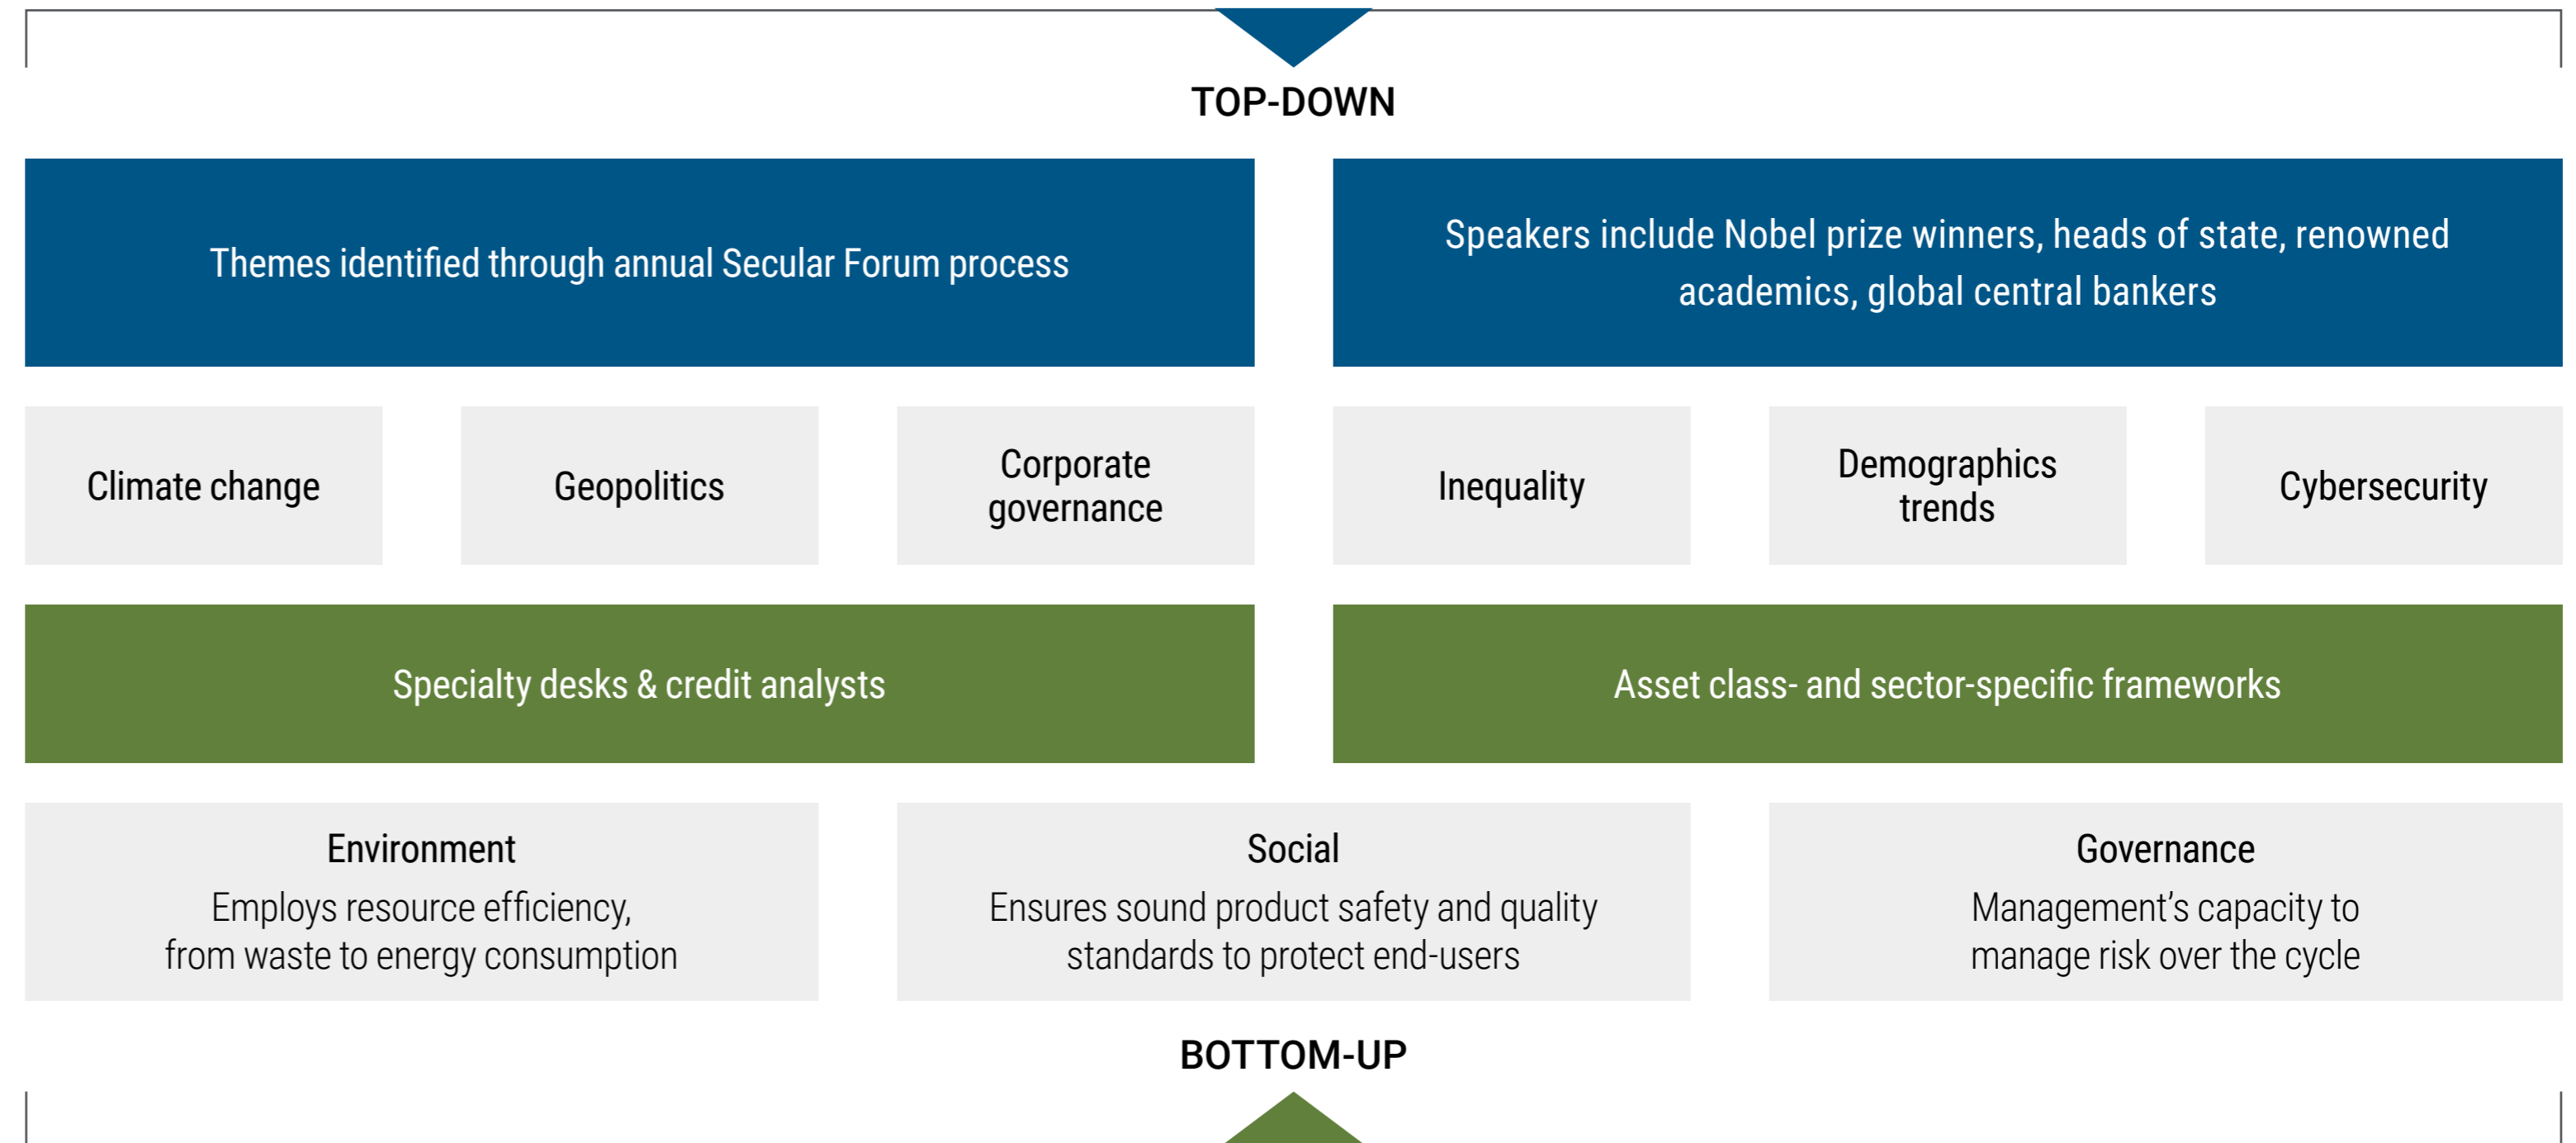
TOP-DOWN

Themes identified through annual Secular Forum process

Speakers include Nobel prize winners, heads of state, renowned academics, global central bankers

Climate change

Geopolitics

Corporate governance

Inequality

Demographics trends

Cybersecurity

Specialty desks & credit analysts

Asset class- and sector-specific frameworks

Environment
Employs resource efficiency, from waste to energy consumption

Social
Ensures sound product safety and quality standards to protect end-users

Governance
Management's capacity to manage risk over the cycle

BOTTOM-UP